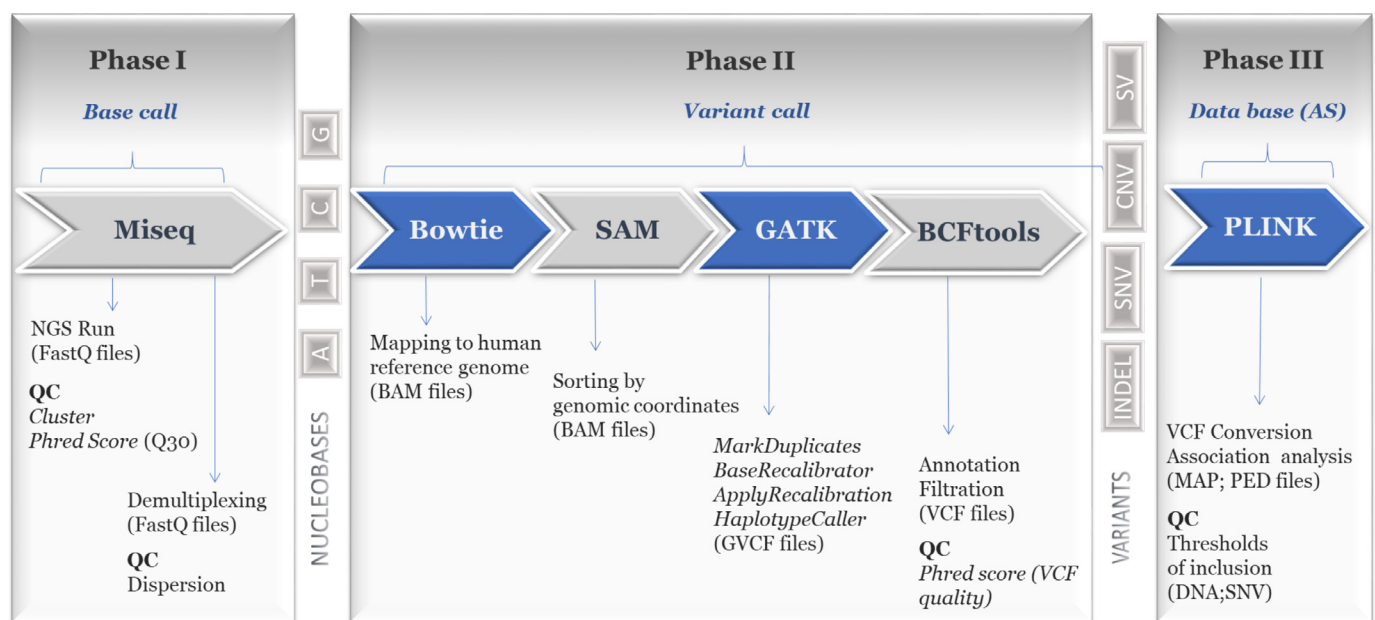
Phase I

Base call

Miseq

NGS Run
(FastQ files)

QC
Cluster
Phred Score (Q30)

Demultiplexing
(FastQ files)

QC
Dispersion

G

C

T

A

NUCLEOBASES

Phase II

Variant call

Bowtie

SAM

GATK

BCFtools

Mapping to human reference genome
(BAM files)

Sorting by genomic coordinates
(BAM files)

MarkDuplicates
BaseRecalibrator
ApplyRecalibration
HaplotypeCaller
(GVCF files)

Annotation
Filtration
(VCF files)

QC
Phred score (VCF quality)

SV

CNV

SNV

INDEL

VARIANTS

Phase III

Data base (AS)

PLINK

VCF Conversion
Association analysis
(MAP; PED files)

QC
Thresholds of inclusion
(DNA;SNV)